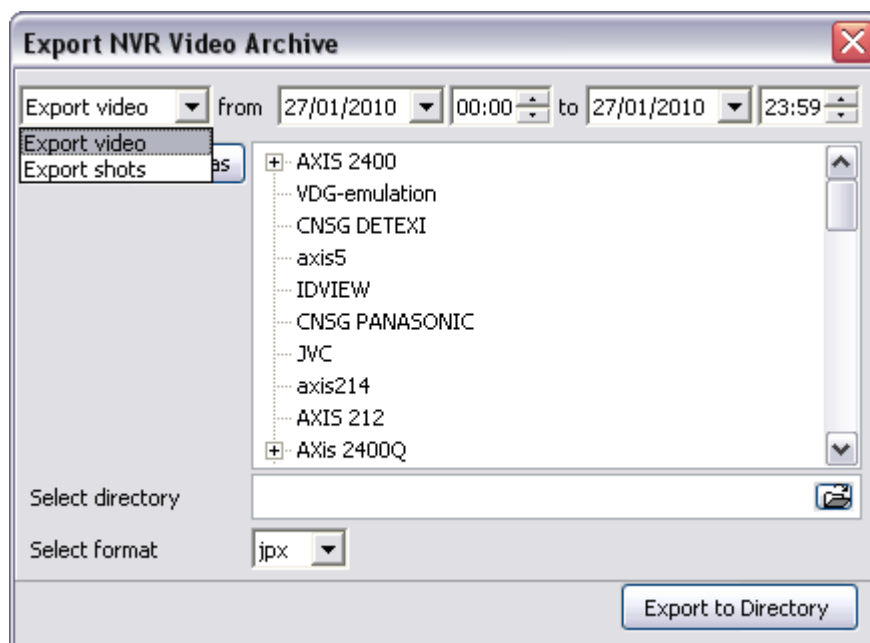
Export NVR Video Archive

Export video from 27/01/2010 00:00 to 27/01/2010 23:59

Export video
Export shots
as

AXIS 2400
VDG-emulation
CNSG DETEXI
axis5
IDVIEW
CNSG PANASONIC
JVC
axis214
AXIS 212
AXis 2400Q

Select directory

Select format jpx

Export to Directory